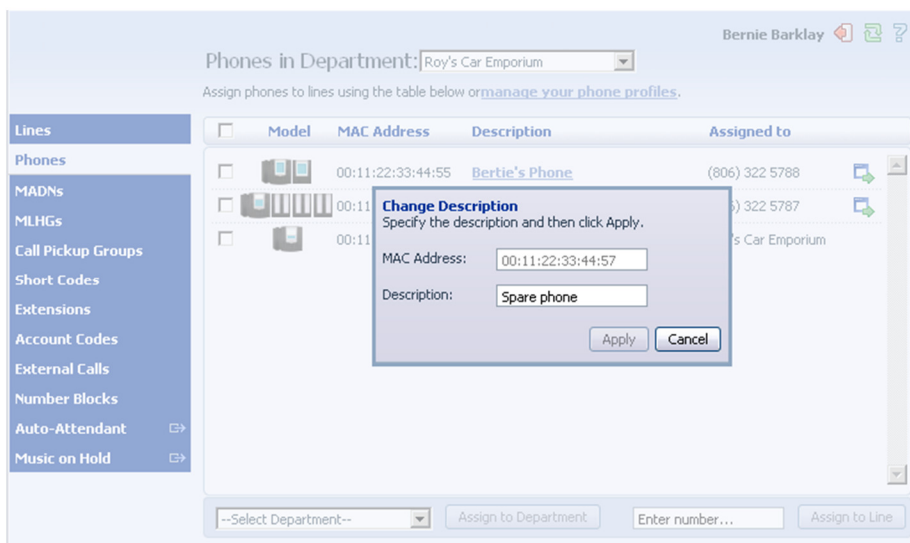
Bernie Barklay

Phones in Department: Roy's Car Emporium

Assign phones to lines using the table below or manage your phone profiles.

Lines
Phones
MADNs
MLHGs
Call Pickup Groups
Short Codes
Extensions
Account Codes
External Calls
Number Blocks
Auto-Attendant
Music on Hold

| | Model | MAC Address | Description | Assigned to |
|---|---|---|---|---|
| | | 00:11:22:33:44:55 | Bertie's Phone | (806) 322 5788 |
| | | 00:11 | | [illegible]) 322 5787 |
| | | 00:11 | | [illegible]'s Car Emporium |

Change Description
Specify the description and then click Apply.

MAC Address: 00:11:22:33:44:57

Description: Spare phone

Apply Cancel

--Select Department-- Assign to Department Enter number... Assign to Line